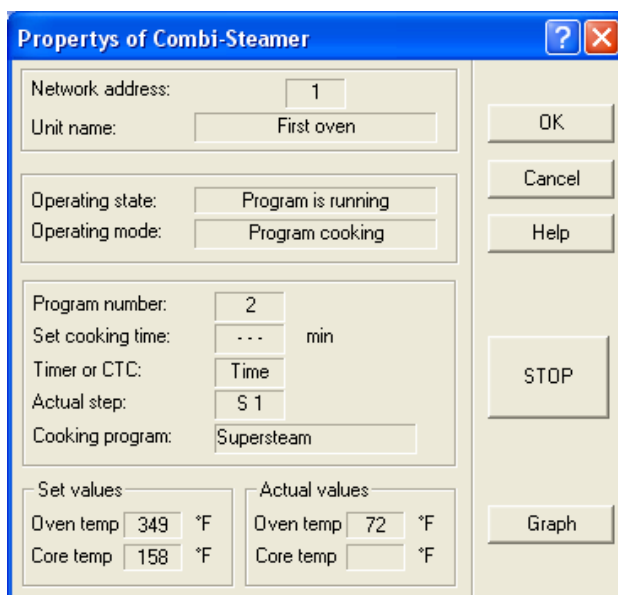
Propertys of Combi-Steamer

?

Network address: 1
Unit name: First oven

Operating state: Program is running
Operating mode: Program cooking

Program number: 2
Set cooking time: - - - min
Timer or CTC: Time
Actual step: S 1
Cooking program: Supersteam

Set values
Oven temp 349 °F
Core temp 158 °F

Actual values
Oven temp 72 °F
Core temp °F

OK
Cancel
Help
STOP
Graph